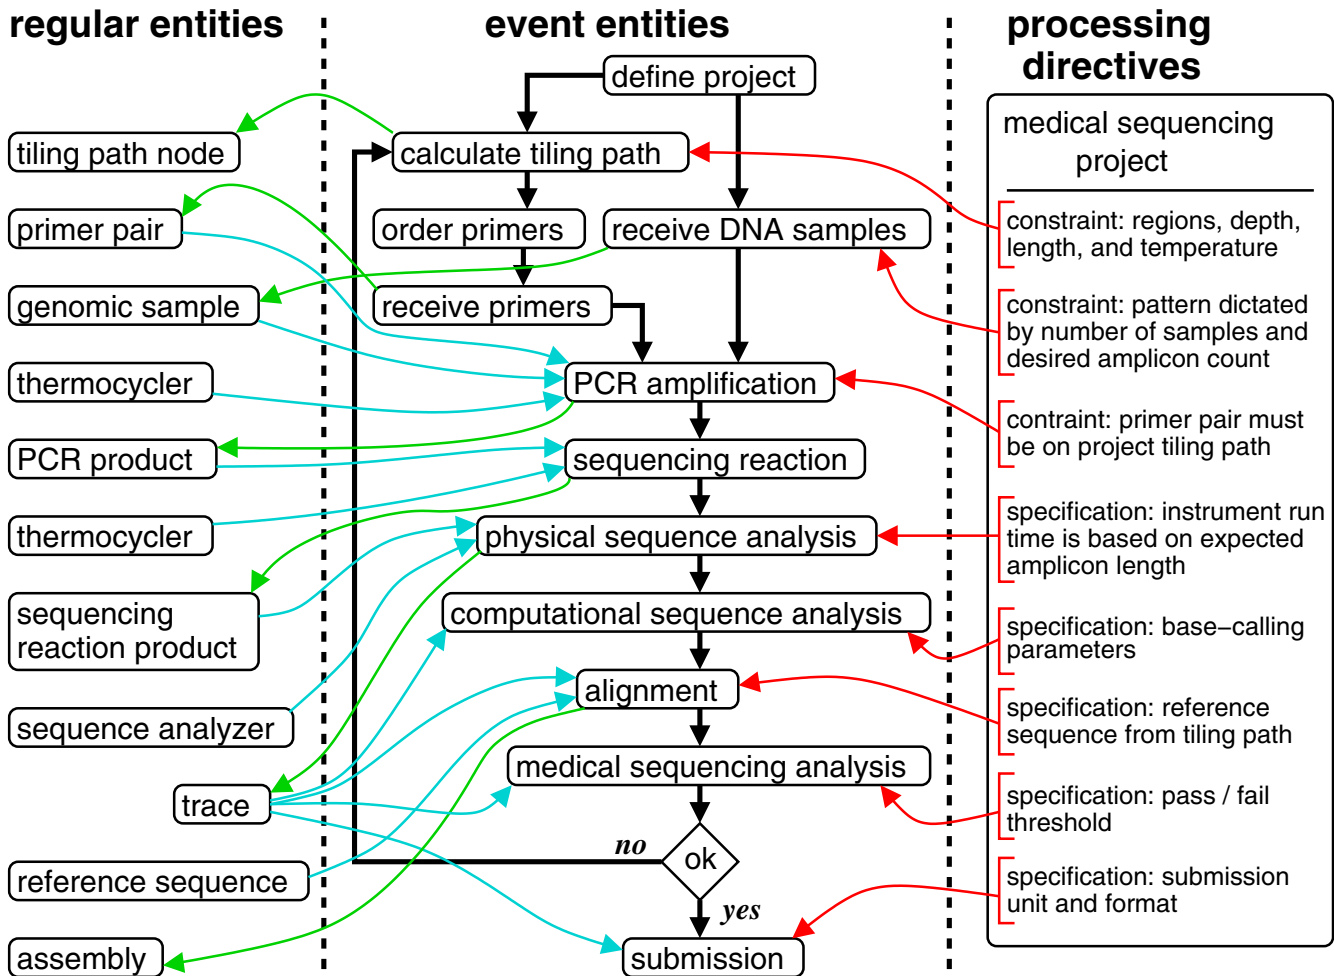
regular entities

event entities

processing directives

define project

tiling path node

calculate tiling path

primer pair

order primers

receive DNA samples

genomic sample

receive primers

thermocycler

PCR amplification

PCR product

sequencing reaction

thermocycler

physical sequence analysis

sequencing reaction product

computational sequence analysis

sequence analyzer

alignment

trace

medical sequencing analysis

no

ok

reference sequence

yes

assembly

submission

medical sequencing project

constraint: regions, depth, length, and temperature

constraint: pattern dictated by number of samples and desired amplicon count

contraint: primer pair must be on project tiling path

specification: instrument run time is based on expected amplicon length

specification: base–calling parameters

specification: reference sequence from tiling path

specification: pass / fail threshold

specification: submission unit and format